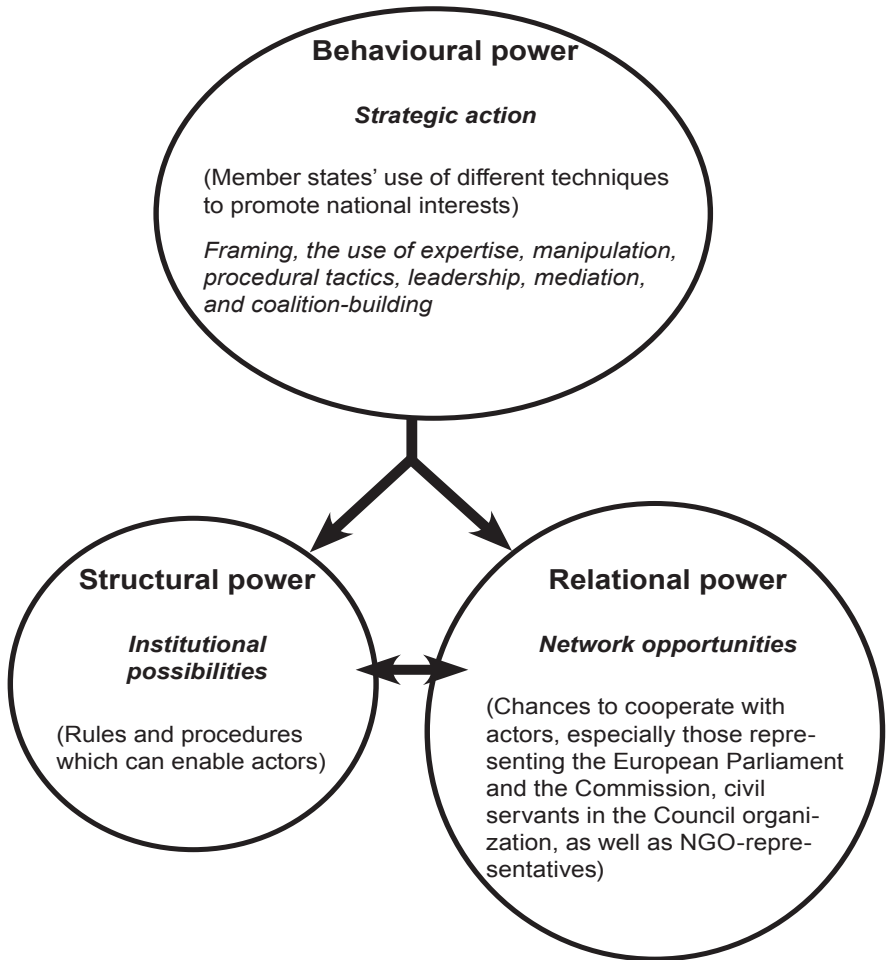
Behavioural power

*Strategic action*

(Member states' use of different techniques to promote national interests)

*Framing, the use of expertise, manipulation, procedural tactics, leadership, mediation, and coalition-building*

Structural power

*Institutional possibilities*

(Rules and procedures which can enable actors)

Relational power

*Network opportunities*

(Chances to cooperate with actors, especially those representing the European Parliament and the Commission, civil servants in the Council organization, as well as NGO-representatives)